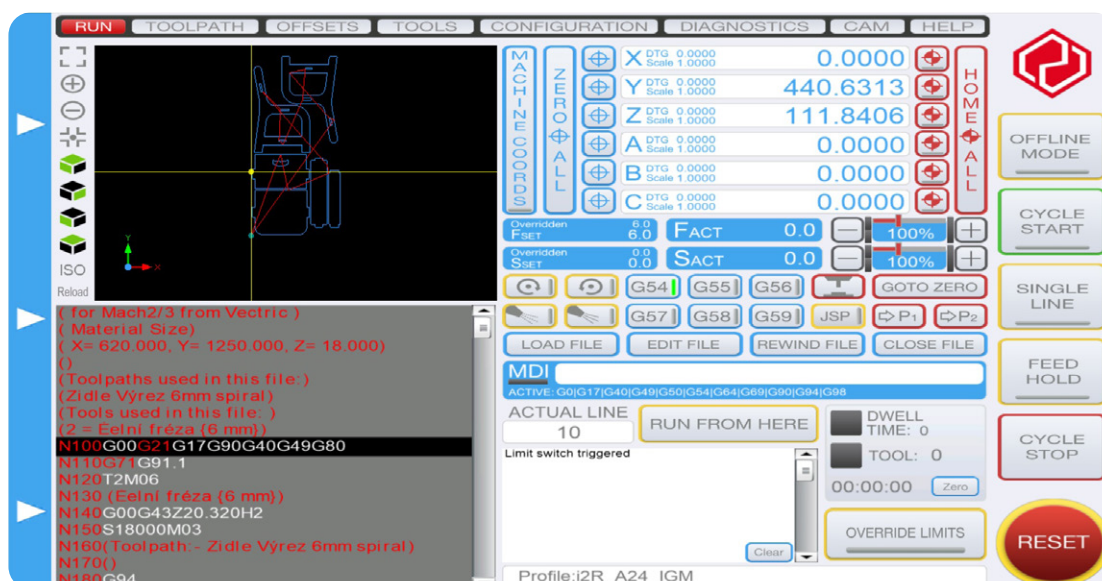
RUN | TOOLPATH | OFFSETS | TOOLS | CONFIGURATION | DIAGNOSTICS | CAM | HELP

ISO
Reload

MACHINE COORDS
ZERO ALL

X DTG 0.0000 Scale 1.0000 0.0000
Y DTG 0.0000 Scale 1.0000 440.6313
Z DTG 0.0000 Scale 1.0000 111.8406
A DTG 0.0000 Scale 1.0000 0.0000
B DTG 0.0000 Scale 1.0000 0.0000
C DTG 0.0000 Scale 1.0000 0.0000

HOME ALL

OFFLINE MODE
CYCLE START
SINGLE LINE
FEED HOLD
CYCLE STOP
RESET

Overridden FSET 6.0 6.0
FACT 0.0
100%
Overridden SSET 0.0 0.0
SACT 0.0
100%

G54 G55 G56 GOTO ZERO
G57 G58 G59 JSP P1 P2
LOAD FILE | EDIT FILE | REWIND FILE | CLOSE FILE

MDI
ACTIVE: G0|G17|G40|G49|G50|G54|G64|G69|G90|G94|G98

( for Mach2/3 from Vectric )
( Material Size)
( X= 620.000, Y= 1250.000, Z= 18.000)
()
(Toolpaths used in this file:)
(Zidle Výrez 6mm spiral)
(Tools used in this file: )
(2 = Eelní fréza {6 mm})
N100G00G21G17G90G40G49G80
N110G71G91.1
N120T2M06
N130 (Eelní fréza {6 mm})
N140G00G43Z20.320H2
N150S18000M03
N160(Toolpath:- Zidle Výrez 6mm spiral)
N170()
N180G94

ACTUAL LINE
10
RUN FROM HERE
DWELL TIME: 0
TOOL: 0
00:00:00
Zero
Limit switch triggered
Clear
OVERRIDE LIMITS
Profile:i2R_A24_IGM